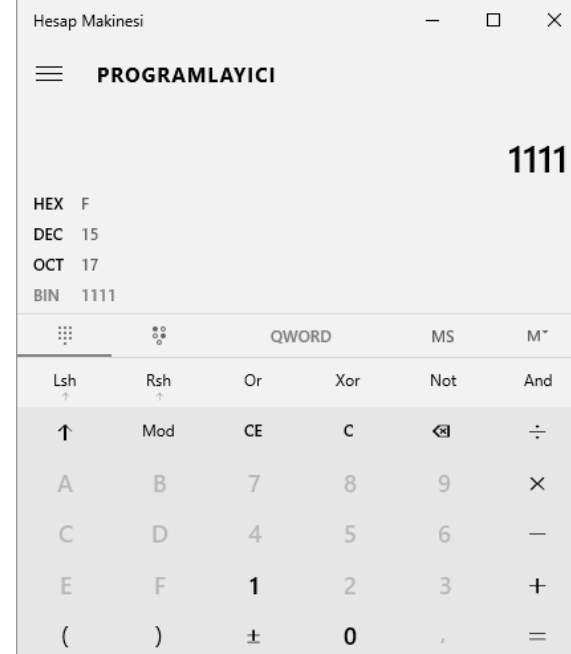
Hesap Makinesi

PROGRAMLAYICI

1111

HEX F
DEC 15
OCT 17
BIN 1111

QWORD MS M˅

| Lsh | Rsh | Or | Xor | Not | And |
|---|---|---|---|---|---|
| ↑ | Mod | CE | C | ⌫ | ÷ |
| A | B | 7 | 8 | 9 | × |
| C | D | 4 | 5 | 6 | − |
| E | F | 1 | 2 | 3 | + |
| ( | ) | ± | 0 | , | = |